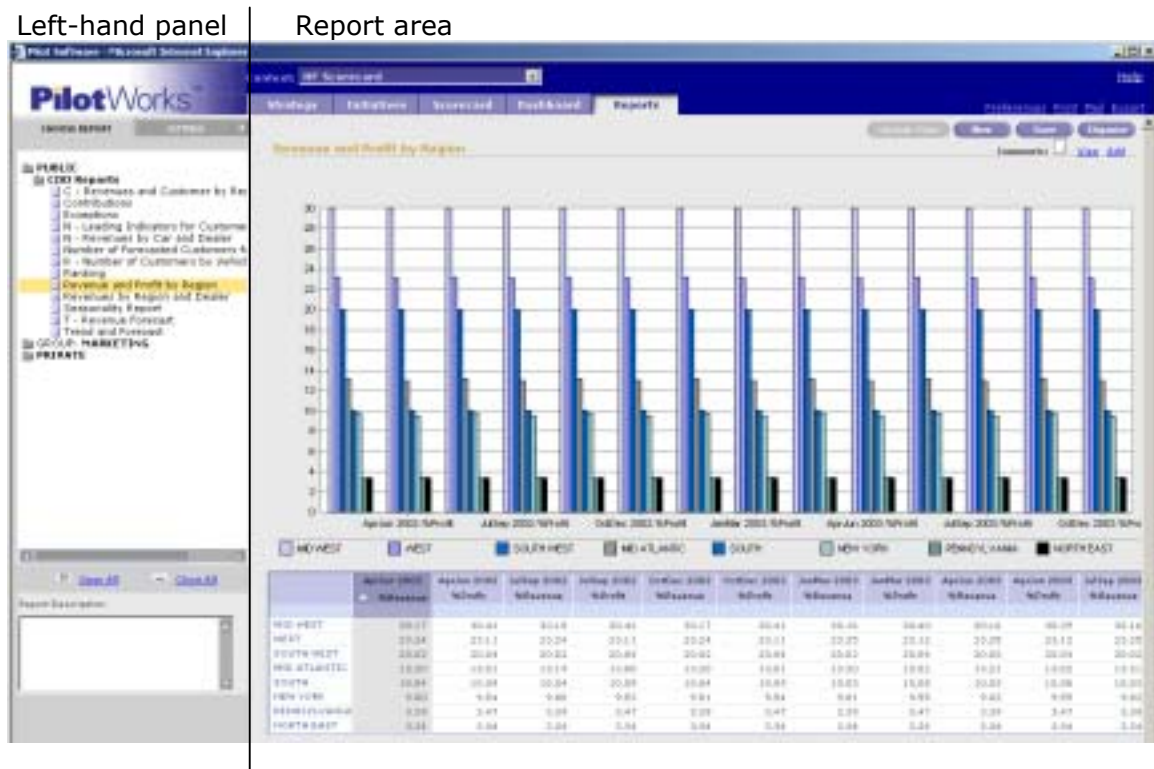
Left-hand panel

Report area

Pilot Software - Microsoft Internet Explorer

PilotWorks

CHOOSE REPORT

PUBLIC
CDO Reports
C - Revenues and Customer by Re
Contributions
Exceptions
R - Leading Indicators for Custome
R - Revenues by Car and Dealer
Number of Forecasted Customers &
R - Number of Customers by Vehicl
Ranking
Revenue and Profit by Region
Revenues by Region and Dealer
Seasonality Report
T - Revenue Forecast
Trend and Forecast
GROUP: MARKETING
PRIVATE

View All
Close All

Report Description

Help

Strategy
Initiatives
Scorecard
Dashboard
Reports

Preferences Print Plot Export

New
Save
Organize

Revenue and Profit by Region

Comments View Add

30
28
26
24
22
20
18
16
14
12
10
8
6
4
2
0

Apr-Jun 2002 %Profit
Jul-Sep 2002 %Profit
Oct-Dec 2002 %Profit
Jan-Mar 2003 %Profit
Apr-Jun 2003 %Profit
Jul-Sep 2003 %Profit
Oct-Dec 2003 %Pro

MID WEST
WEST
SOUTH WEST
MID ATLANTIC
SOUTH
NEW YORK
PENNSYLVANIA
NORTH EAST

| | Apr-Jun 2002 %Revenue | Apr-Jun 2002 %Profit | Jul-Sep 2002 %Revenue | Jul-Sep 2002 %Profit | Oct-Dec 2002 %Revenue | Oct-Dec 2002 %Profit | Jan-Mar 2003 %Revenue | Jan-Mar 2003 %Profit | Apr-Jun 2003 %Revenue | Apr-Jun 2003 %Profit | Jul-Sep 2003 %Revenue |
|---|---|---|---|---|---|---|---|---|---|---|---|
| MID WEST | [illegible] | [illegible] | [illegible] | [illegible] | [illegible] | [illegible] | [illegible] | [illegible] | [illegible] | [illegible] | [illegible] |
| WEST | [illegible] | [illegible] | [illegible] | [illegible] | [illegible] | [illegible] | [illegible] | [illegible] | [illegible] | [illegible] | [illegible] |
| SOUTH WEST | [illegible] | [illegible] | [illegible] | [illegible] | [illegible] | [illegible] | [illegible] | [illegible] | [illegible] | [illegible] | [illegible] |
| MID ATLANTIC | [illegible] | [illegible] | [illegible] | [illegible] | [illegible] | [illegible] | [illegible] | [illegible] | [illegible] | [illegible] | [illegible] |
| SOUTH | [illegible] | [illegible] | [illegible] | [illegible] | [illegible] | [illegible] | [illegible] | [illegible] | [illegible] | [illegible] | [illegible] |
| NEW YORK | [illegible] | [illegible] | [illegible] | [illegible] | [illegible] | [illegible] | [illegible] | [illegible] | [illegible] | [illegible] | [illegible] |
| PENNSYLVANIA | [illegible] | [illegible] | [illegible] | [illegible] | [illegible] | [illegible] | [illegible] | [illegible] | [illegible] | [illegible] | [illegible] |
| NORTH EAST | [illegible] | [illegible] | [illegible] | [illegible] | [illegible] | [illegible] | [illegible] | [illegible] | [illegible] | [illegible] | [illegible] |